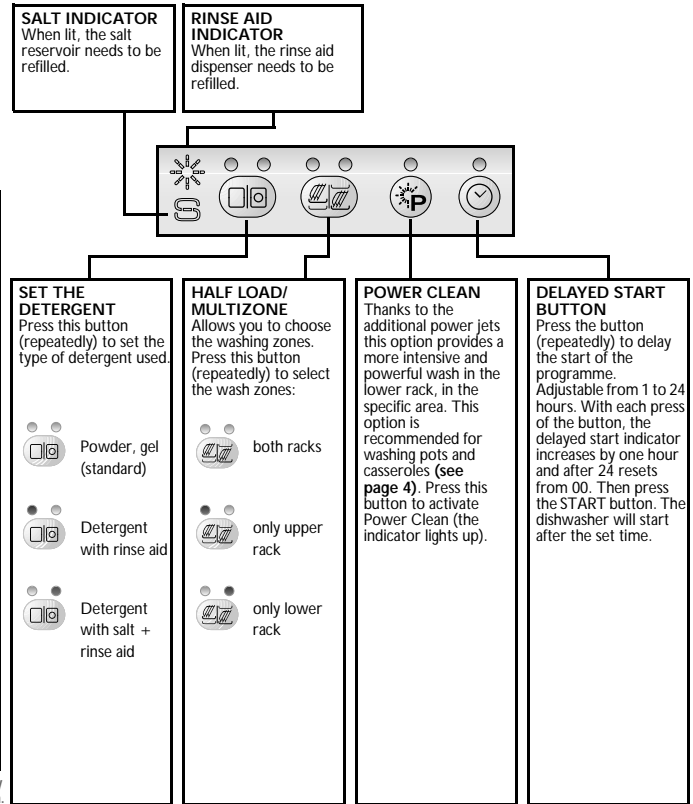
SALT INDICATOR
When lit, the salt reservoir needs to be refilled.

RINSE AID INDICATOR
When lit, the rinse aid dispenser needs to be refilled.

P

SET THE DETERGENT
Press this button (repeatedly) to set the type of detergent used.

Powder, gel (standard)

Detergent with rinse aid

Detergent with salt + rinse aid

HALF LOAD/ MULTIZONE
Allows you to choose the washing zones. Press this button (repeatedly) to select the wash zones:

both racks

only upper rack

only lower rack

POWER CLEAN
Thanks to the additional power jets this option provides a more intensive and powerful wash in the lower rack, in the specific area. This option is recommended for washing pots and casseroles (see page 4). Press this button to activate Power Clean (the indicator lights up).

DELAYED START BUTTON
Press the button (repeatedly) to delay the start of the programme. Adjustable from 1 to 24 hours. With each press of the button, the delayed start indicator increases by one hour and after 24 resets from 00. Then press the START button. The dishwasher will start after the set time.